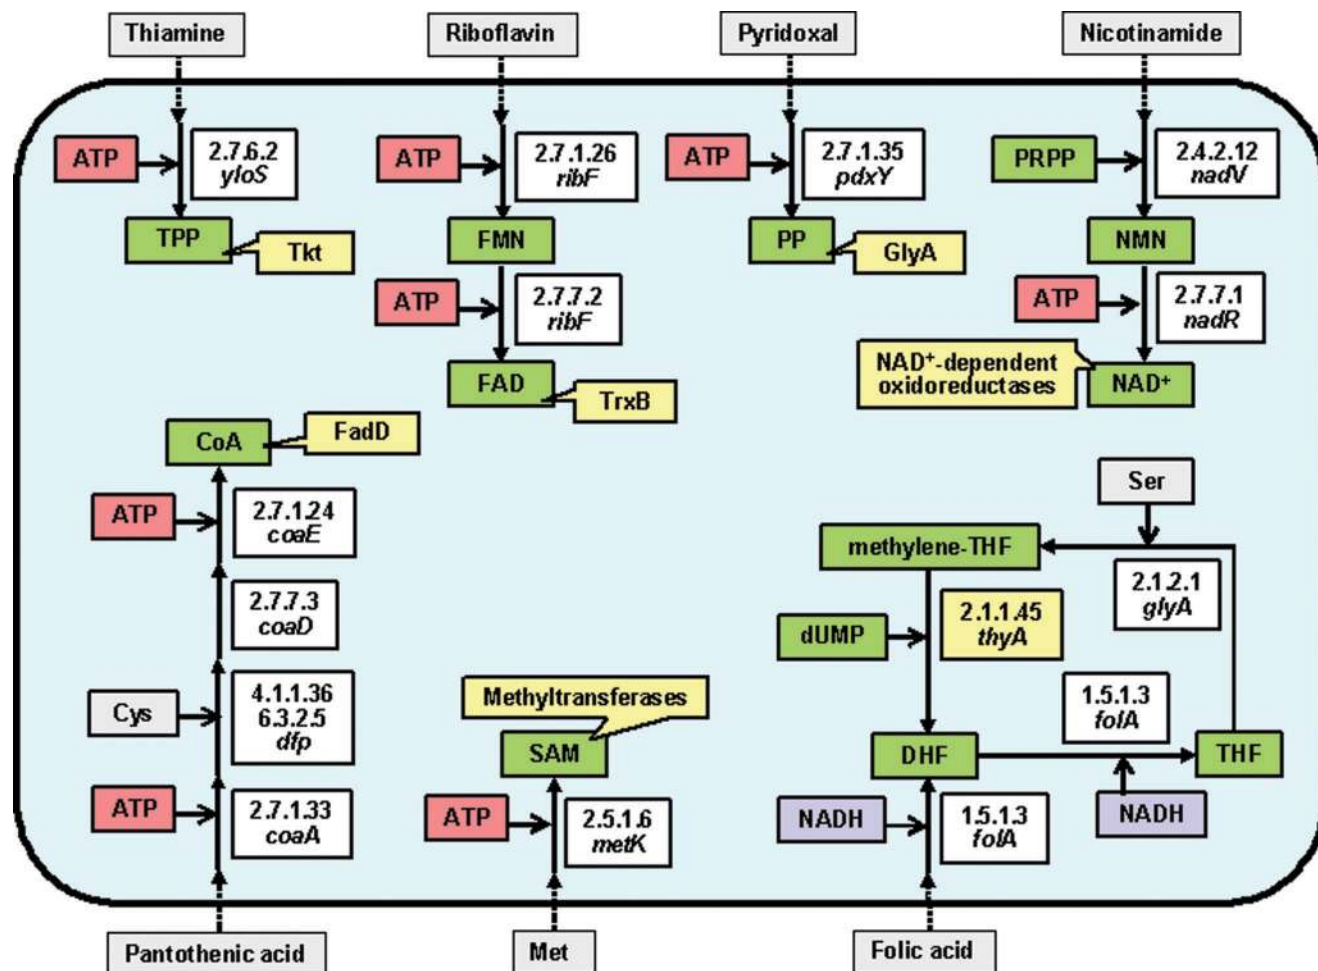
Thiamine
Riboflavin
Pyridoxal
Nicotinamide

ATP
2.7.6.2
yloS
TPP
Tkt

ATP
2.7.1.26
ribF
FMN
ATP
2.7.7.2
ribF
FAD
TrxB

ATP
2.7.1.35
pdxY
PP
GlyA

PRPP
2.4.2.12
nadV
NMN
ATP
2.7.7.1
nadR
NAD$^+$-dependent oxidoreductases
NAD$^+$

CoA
FadD
ATP
2.7.1.24
coaE
2.7.7.3
coaD
Cys
4.1.1.36
6.3.2.5
dfp
ATP
2.7.1.33
coaA

Methyltransferases
SAM
ATP
2.5.1.6
metK

Ser
methylene-THF
2.1.2.1
glyA
dUMP
2.1.1.45
thyA
1.5.1.3
folA
DHF
THF
NADH
1.5.1.3
folA
NADH

Pantothenic acid
Met
Folic acid